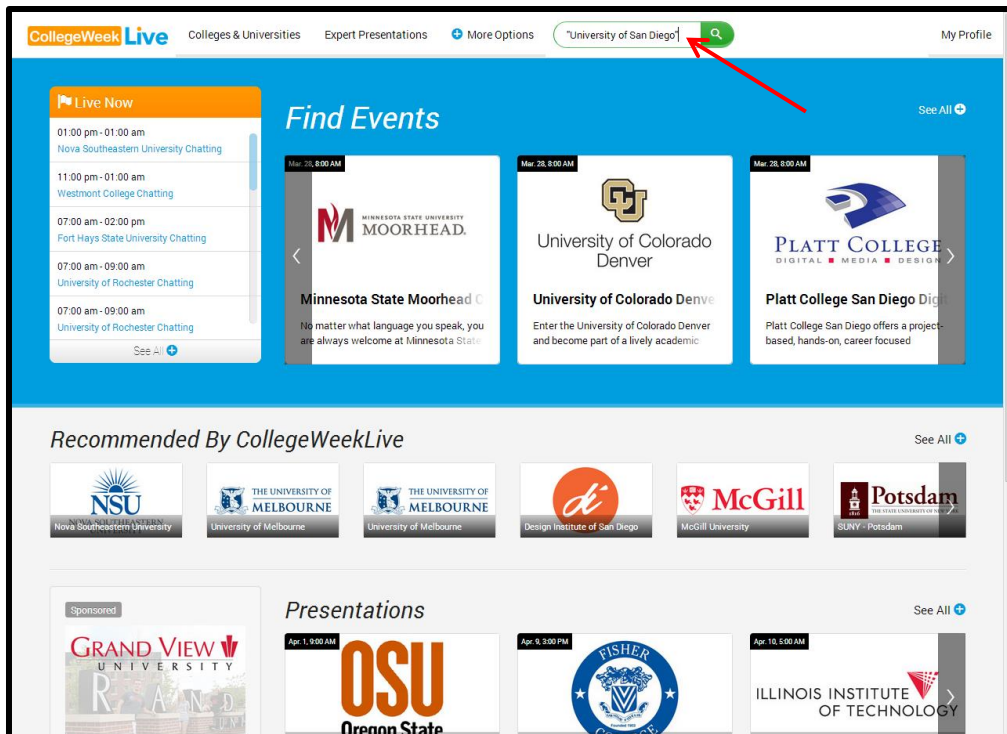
CollegeWeek Live
Colleges & Universities
Expert Presentations
More Options
"University of San Diego"
My Profile

Live Now
01:00 pm - 01:00 am
Nova Southeastern University Chatting
11:00 pm - 01:00 am
Westmont College Chatting
07:00 am - 02:00 pm
Fort Hays State University Chatting
07:00 am - 09:00 am
University of Rochester Chatting
07:00 am - 09:00 am
University of Rochester Chatting
See All

Find Events
See All

Mar. 28, 8:00 AM
MINNESOTA STATE UNIVERSITY MOORHEAD
Minnesota State Moorhead C
No matter what language you speak, you are always welcome at Minnesota State

Mar. 28, 8:00 AM
University of Colorado Denver
University of Colorado Denve
Enter the University of Colorado Denver and become part of a lively academic

Mar. 28, 8:00 AM
PLATT COLLEGE
DIGITAL · MEDIA · DESIGN
Platt College San Diego Digi
Platt College San Diego offers a project-based, hands-on, career focused

Recommended By CollegeWeekLive
See All
NSU NOVA SOUTHEASTERN
Nova Southeastern University
THE UNIVERSITY OF MELBOURNE
University of Melbourne
THE UNIVERSITY OF MELBOURNE
University of Melbourne
di
Design Institute of San Diego
McGill
McGill University
Potsdam THE STATE UNIVERSITY OF NEW YORK
SUNY - Potsdam

Sponsored
GRAND VIEW UNIVERSITY

Presentations
See All
Apr. 1, 9:00 AM
OSU
Oregon State
Apr. 9, 3:00 PM
FISHER
Apr. 10, 5:00 AM
ILLINOIS INSTITUTE OF TECHNOLOGY